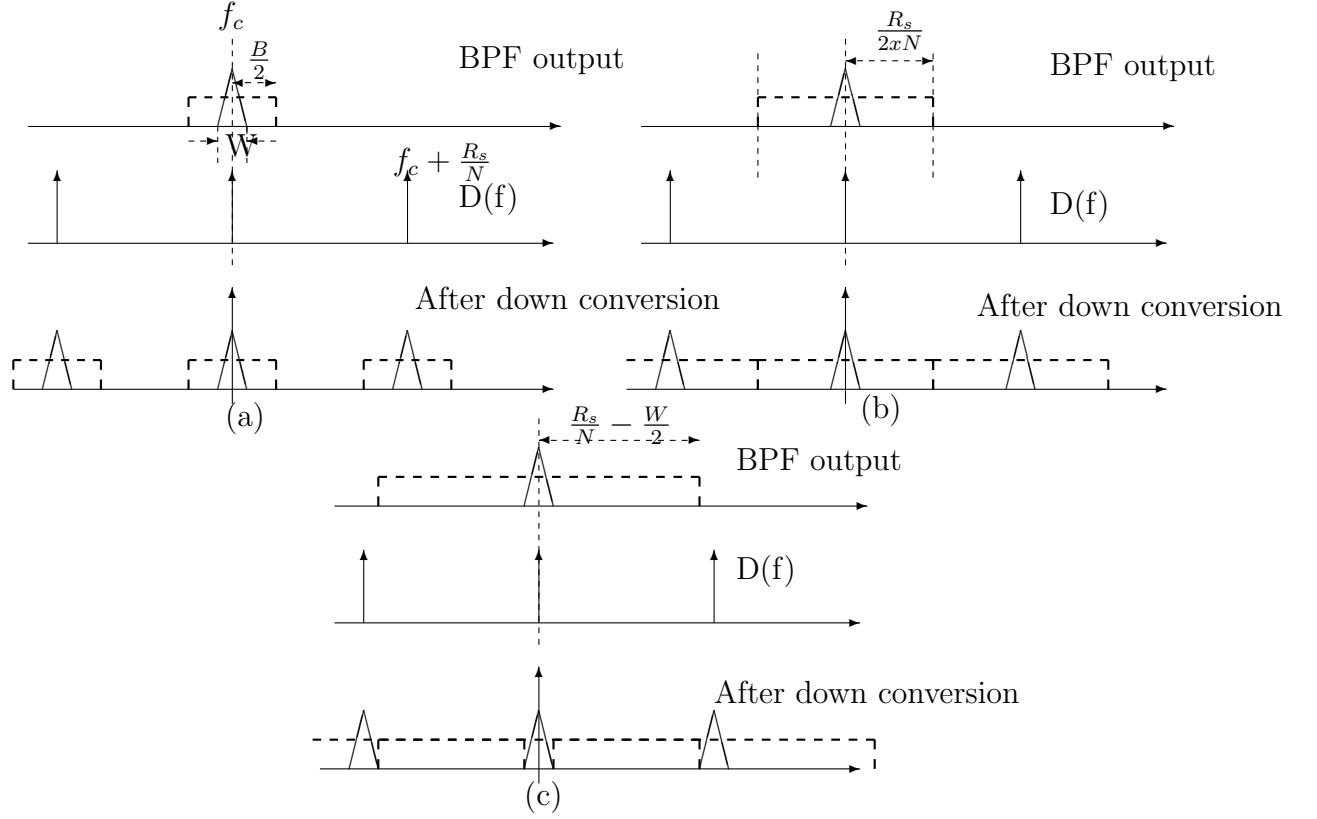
$f_c$
$\frac{B}{2}$
BPF output
W
$f_c + \frac{R_s}{N}$
D(f)
After down conversion
(a)

$\frac{R_s}{2xN}$
BPF output
D(f)
After down conversion
(b)

$\frac{R_s}{N} - \frac{W}{2}$
BPF output
D(f)
After down conversion
(c)